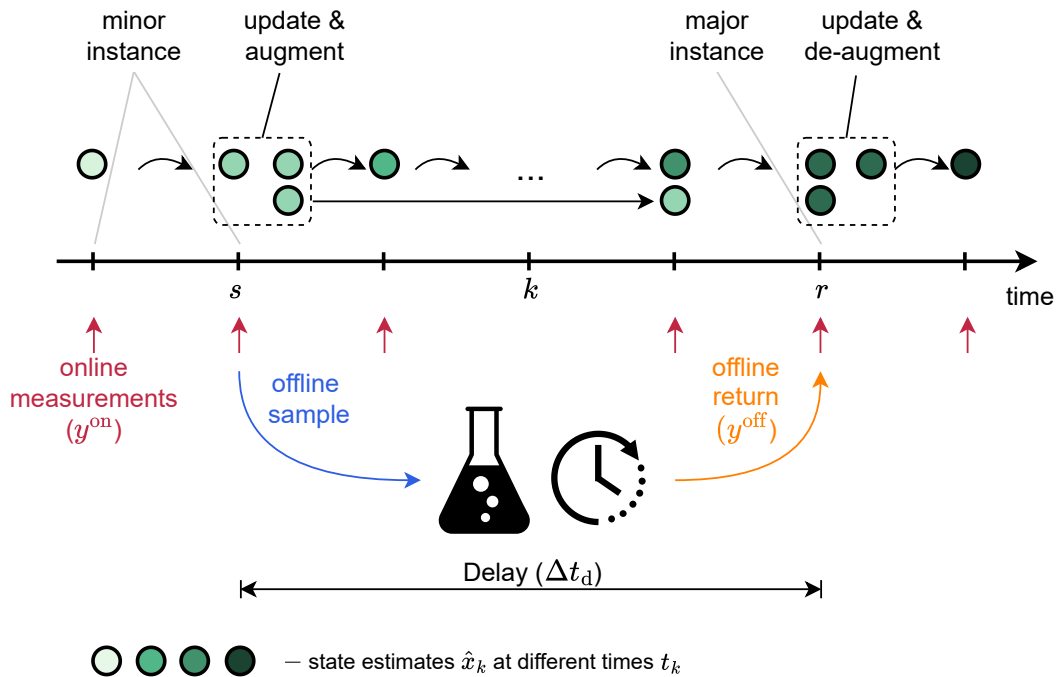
minor instance

update & augment

major instance

update & de-augment

...

$s$

$k$

$r$

time

online measurements ($y^{\text{on}}$)

offline sample

offline return ($y^{\text{off}}$)

Delay ($\Delta t_{\text{d}}$)

– state estimates $\hat{x}_k$ at different times $t_k$